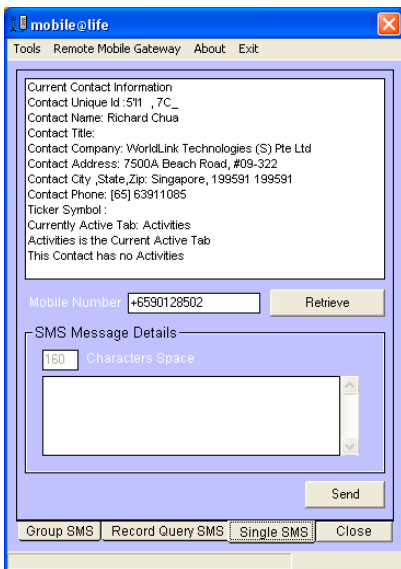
mobile@life

Tools Remote Mobile Gateway About Exit

Current Contact Information
Contact Unique Id :5'I1 , 7C_
Contact Name: Richard Chua
Contact Title:
Contact Company: WorldLink Technologies (S) Pte Ltd
Contact Address: 7500A Beach Road, #09-322
Contact City ,State,Zip: Singapore, 199591 199591
Contact Phone: [65] 63911085
Ticker Symbol :
Currently Active Tab: Activities
Activities is the Current Active Tab
This Contact has no Activities

Mobile Number +6590128502 Retrieve

SMS Message Details

160 Characters Space

Send

Group SMS Record Query SMS Single SMS Close